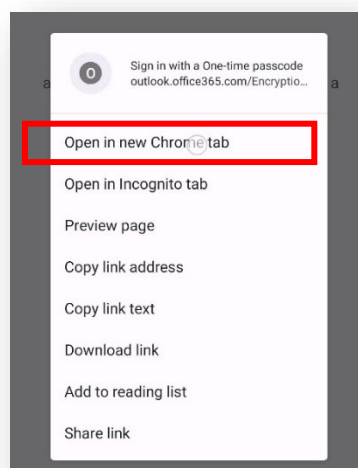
O

Sign in with a One-time passcode
outlook.office365.com/Encryptio...

Open in new Chrome tab

Open in Incognito tab

Preview page

Copy link address

Copy link text

Download link

Add to reading list

Share link